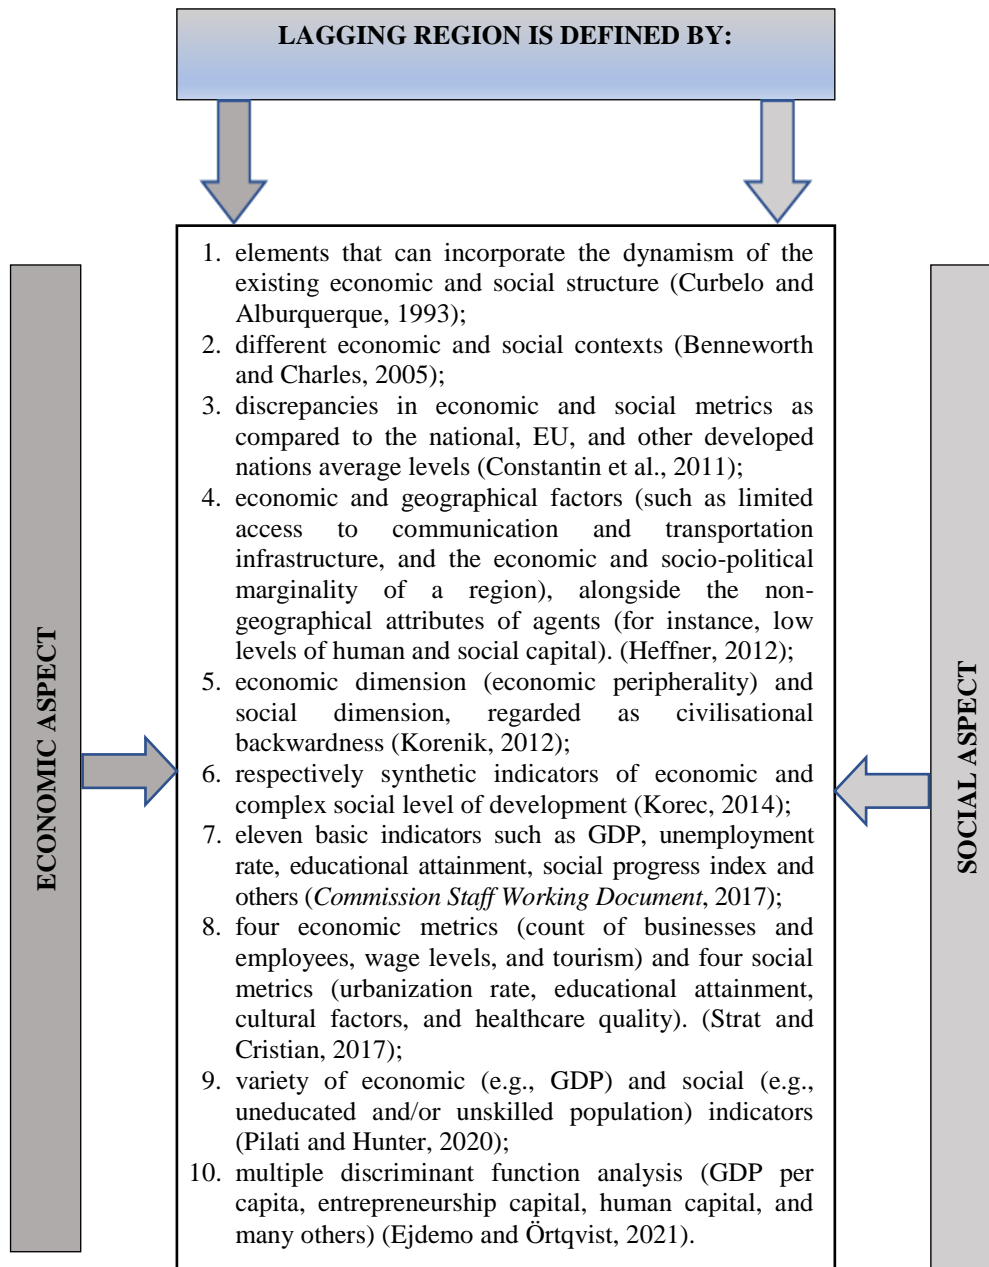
LAGGING REGION IS DEFINED BY:

ECONOMIC ASPECT

1. elements that can incorporate the dynamism of the existing economic and social structure (Curbelo and Alburquerque, 1993);
2. different economic and social contexts (Benneworth and Charles, 2005);
3. discrepancies in economic and social metrics as compared to the national, EU, and other developed nations average levels (Constantin et al., 2011);
4. economic and geographical factors (such as limited access to communication and transportation infrastructure, and the economic and socio-political marginality of a region), alongside the non-geographical attributes of agents (for instance, low levels of human and social capital). (Heffner, 2012);
5. economic dimension (economic peripherality) and social dimension, regarded as civilisational backwardness (Korenik, 2012);
6. respectively synthetic indicators of economic and complex social level of development (Korec, 2014);
7. eleven basic indicators such as GDP, unemployment rate, educational attainment, social progress index and others (*Commission Staff Working Document*, 2017);
8. four economic metrics (count of businesses and employees, wage levels, and tourism) and four social metrics (urbanization rate, educational attainment, cultural factors, and healthcare quality). (Strat and Cristian, 2017);
9. variety of economic (e.g., GDP) and social (e.g., uneducated and/or unskilled population) indicators (Pilati and Hunter, 2020);
10. multiple discriminant function analysis (GDP per capita, entrepreneurship capital, human capital, and many others) (Ejdemo and Örtqvist, 2021).

SOCIAL ASPECT